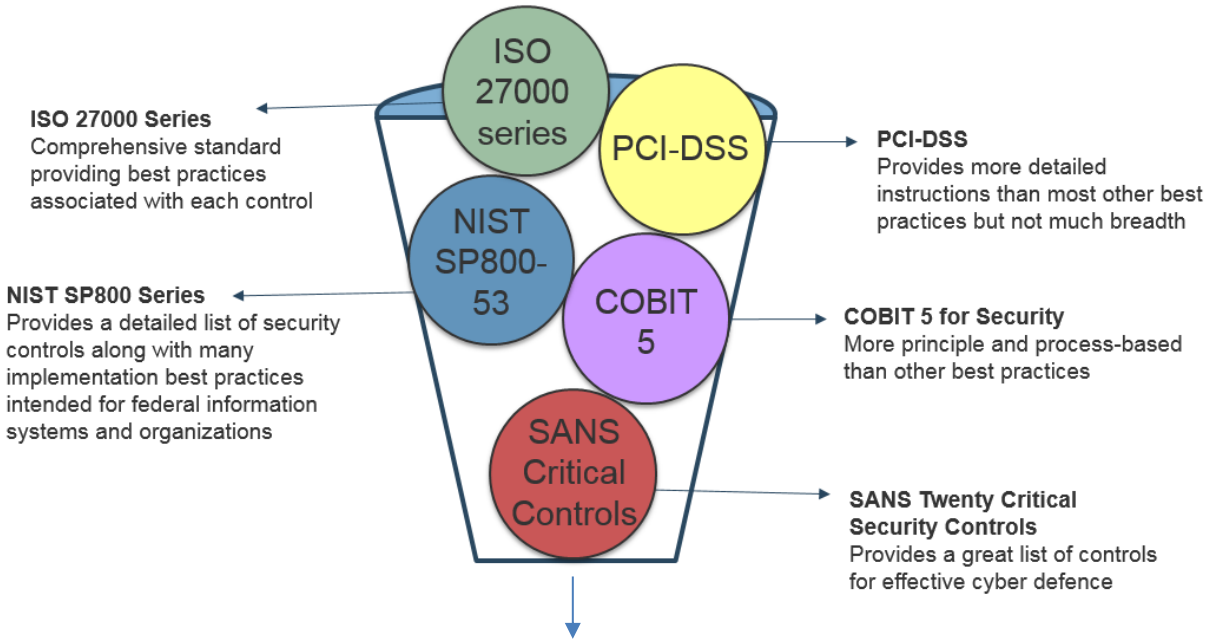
ISO 27000 series

PCI-DSS

NIST SP800-53

COBIT 5

SANS Critical Controls

**ISO 27000 Series**
Comprehensive standard providing best practices associated with each control

**PCI-DSS**
Provides more detailed instructions than most other best practices but not much breadth

**NIST SP800 Series**
Provides a detailed list of security controls along with many implementation best practices intended for federal information systems and organizations

**COBIT 5 for Security**
More principle and process-based than other best practices

**SANS Twenty Critical Security Controls**
Provides a great list of controls for effective cyber defence